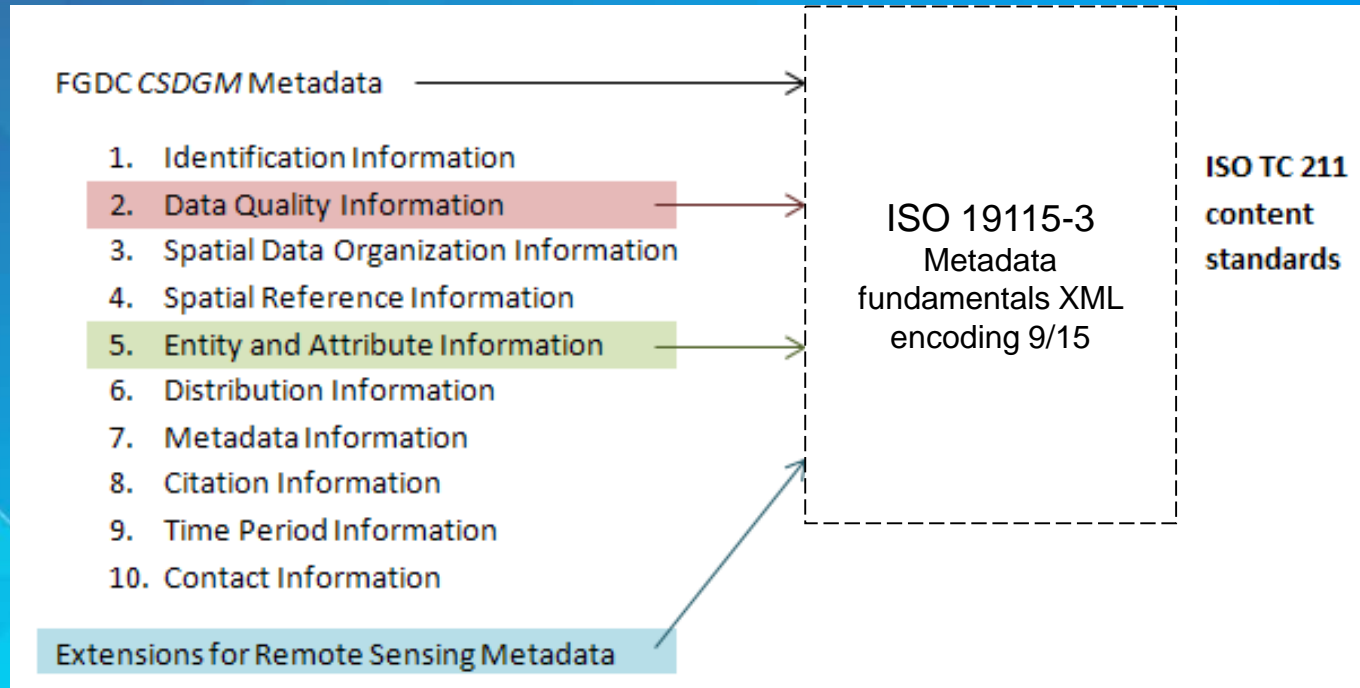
FGDC *CSDGM* Metadata

1. Identification Information
2. Data Quality Information
3. Spatial Data Organization Information
4. Spatial Reference Information
5. Entity and Attribute Information
6. Distribution Information
7. Metadata Information
8. Citation Information
9. Time Period Information
10. Contact Information

Extensions for Remote Sensing Metadata

ISO 19115-3
Metadata fundamentals XML encoding 9/15

**ISO TC 211 content standards**